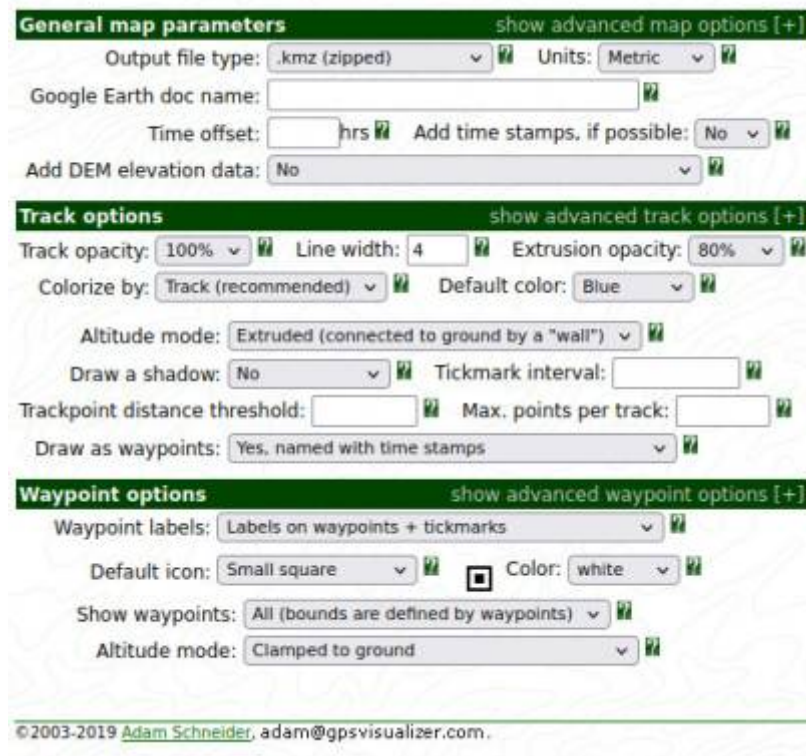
General map parameters show advanced map options [+]

Output file type: .kmz (zipped) ? Units: Metric ?

Google Earth doc name: ?

Time offset: hrs ? Add time stamps, if possible: No ?

Add DEM elevation data: No ?

Track options show advanced track options [+]

Track opacity: 100% ? Line width: 4 ? Extrusion opacity: 80% ?

Colorize by: Track (recommended) ? Default color: Blue ?

Altitude mode: Extruded (connected to ground by a "wall") ?

Draw a shadow: No ? Tickmark interval: ?

Trackpoint distance threshold: ? Max. points per track: ?

Draw as waypoints: Yes, named with time stamps ?

Waypoint options show advanced waypoint options [+]

Waypoint labels: Labels on waypoints + tickmarks ?

Default icon: Small square ? Color: white ?

Show waypoints: All (bounds are defined by waypoints) ?

Altitude mode: Clamped to ground ?

©2003-2019 Adam Schneider, adam@gpsvisualizer.com.